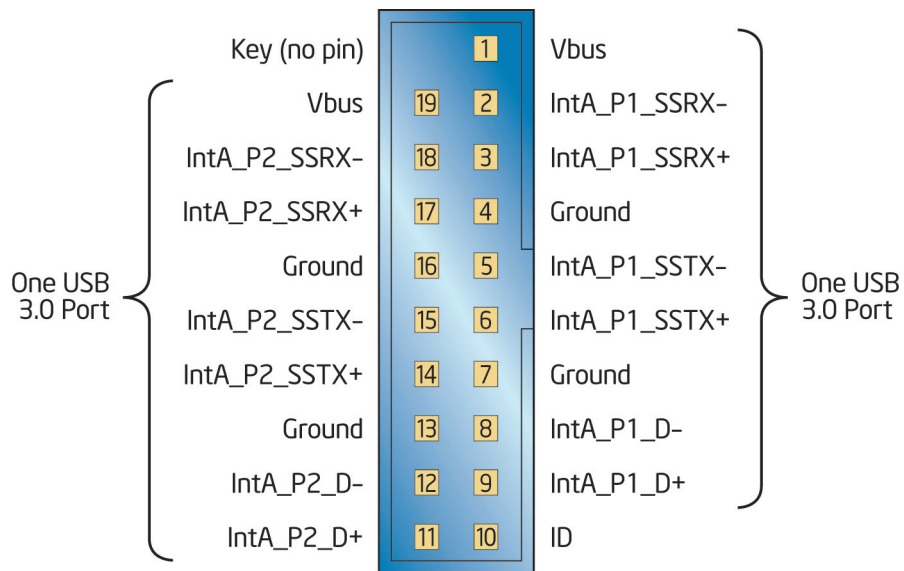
Key (no pin) 1 Vbus
Vbus 19 2 IntA_P1_SSRX-
IntA_P2_SSRX- 18 3 IntA_P1_SSRX+
IntA_P2_SSRX+ 17 4 Ground
Ground 16 5 IntA_P1_SSTX-
IntA_P2_SSTX- 15 6 IntA_P1_SSTX+
IntA_P2_SSTX+ 14 7 Ground
Ground 13 8 IntA_P1_D-
IntA_P2_D- 12 9 IntA_P1_D+
IntA_P2_D+ 11 10 ID

One USB 3.0 Port

One USB 3.0 Port